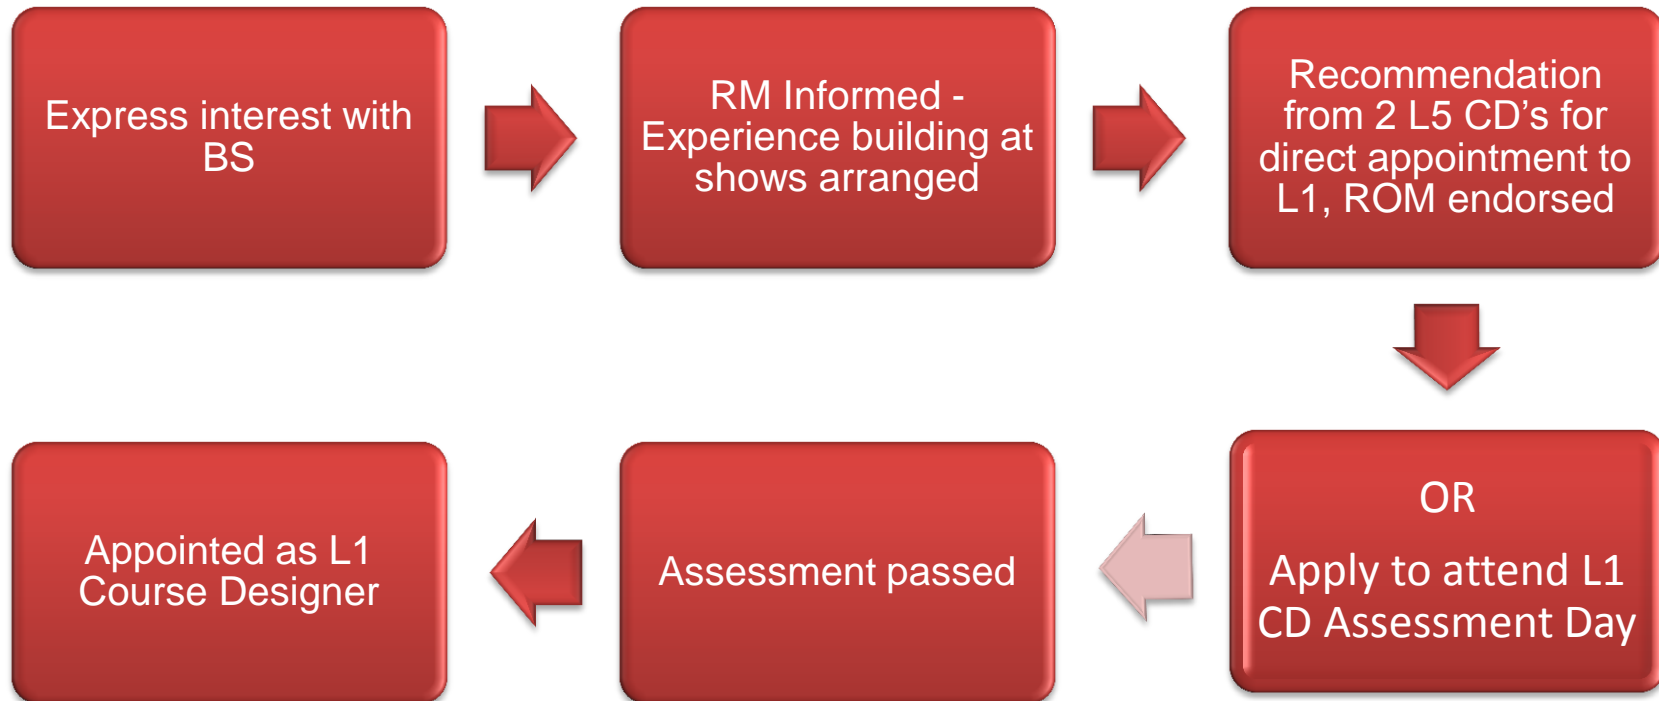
Express interest with BS

RM Informed - Experience building at shows arranged

Recommendation from 2 L5 CD's for direct appointment to L1, ROM endorsed

OR

Apply to attend L1 CD Assessment Day

Assessment passed

Appointed as L1 Course Designer